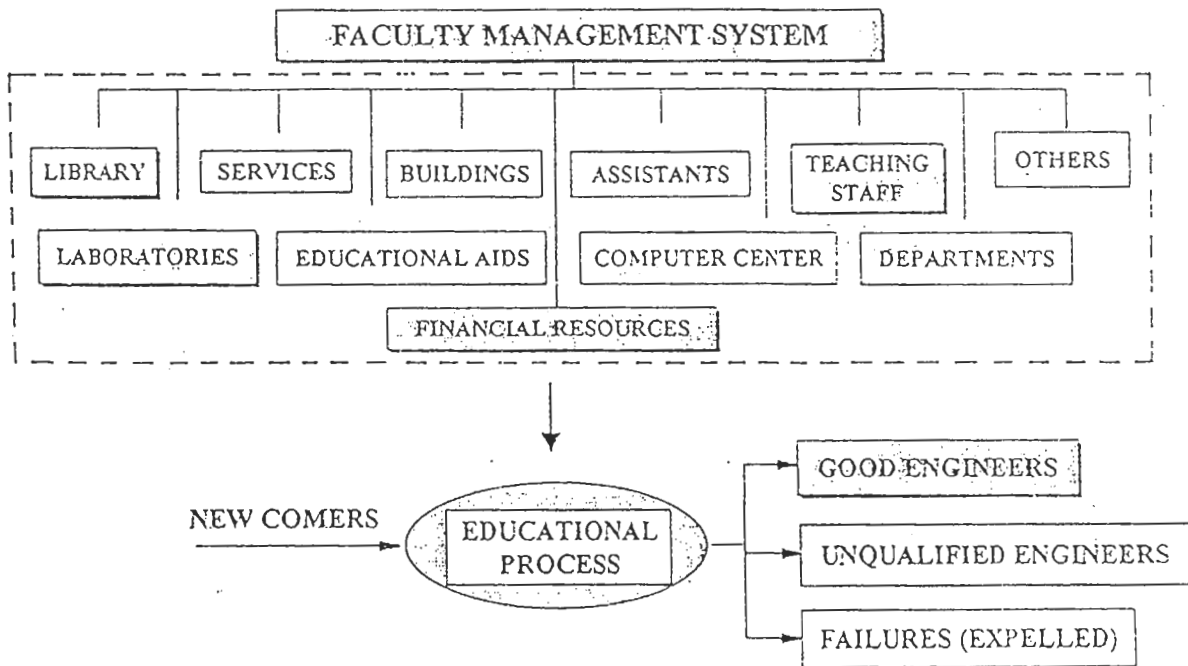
FACULTY MANAGEMENT SYSTEM

LIBRARY

SERVICES

BUILDINGS

ASSISTANTS

TEACHING STAFF

OTHERS

LABORATORIES

EDUCATIONAL AIDS

COMPUTER CENTER

DEPARTMENTS

FINANCIAL RESOURCES

NEW COMERS

EDUCATIONAL PROCESS

GOOD ENGINEERS

UNQUALIFIED ENGINEERS

FAILURES (EXPELLED)